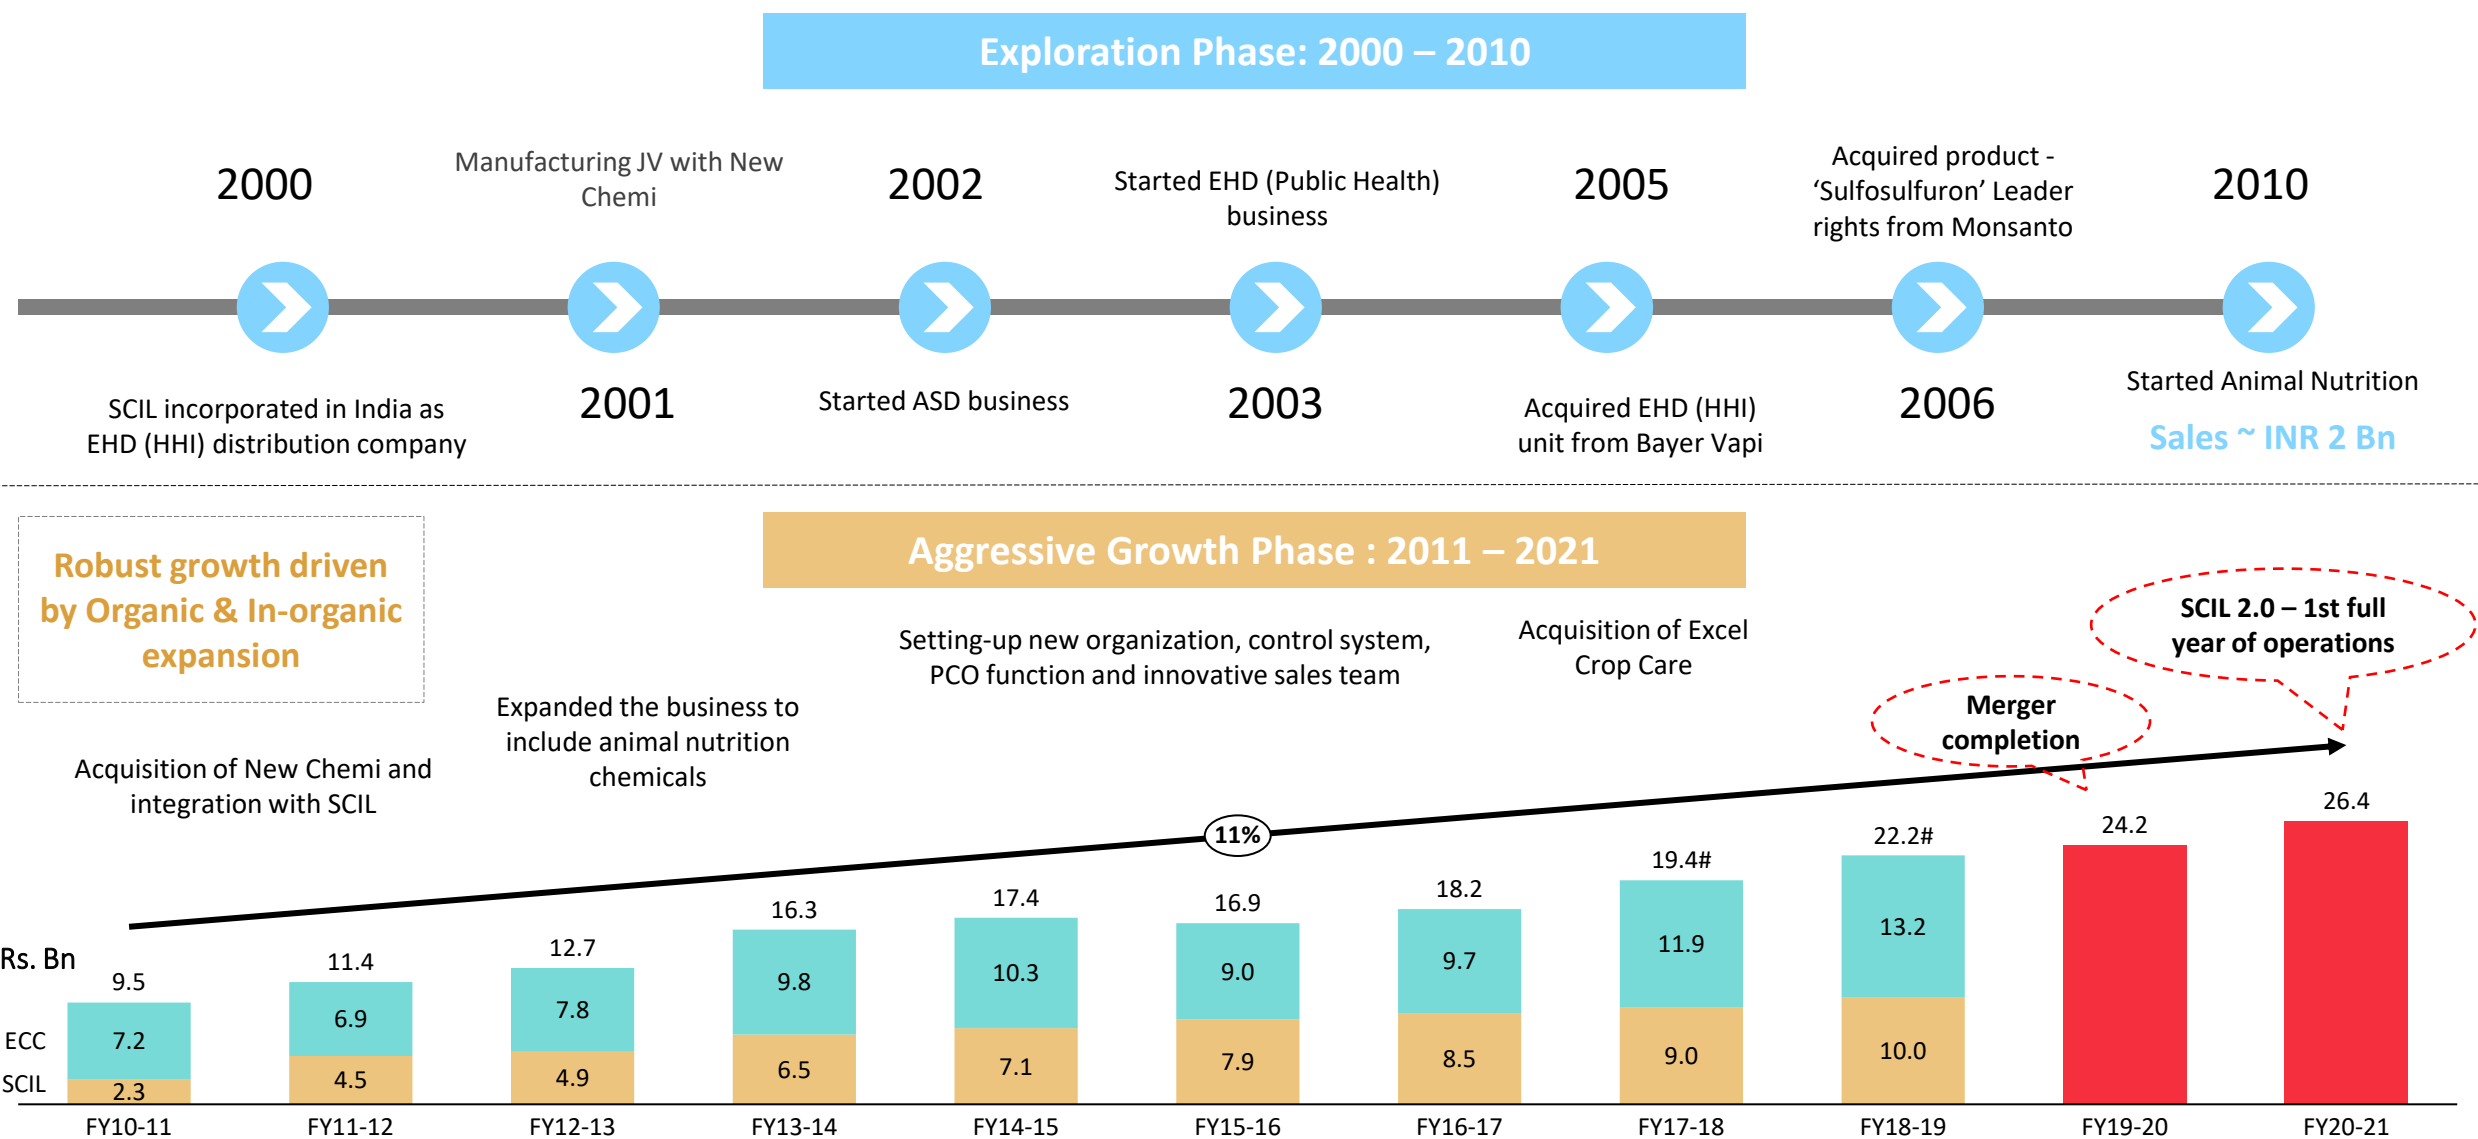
Exploration Phase: 2000 – 2010

2000

Manufacturing JV with New Chemi

2002

Started EHD (Public Health) business

2005

Acquired product - 'Sulfosulfuron' Leader rights from Monsanto

2010

SCIL incorporated in India as EHD (HHI) distribution company

2001

Started ASD business

2003

Acquired EHD (HHI) unit from Bayer Vapi

2006

Started Animal Nutrition

Sales ~ INR 2 Bn

Robust growth driven by Organic & In-organic expansion

Aggressive Growth Phase : 2011 – 2021

Setting-up new organization, control system, PCO function and innovative sales team

Acquisition of Excel Crop Care

SCIL 2.0 – 1st full year of operations

Merger completion

Expanded the business to include animal nutrition chemicals

Acquisition of New Chemi and integration with SCIL

11%

Rs. Bn

ECC

SCIL

| | FY10-11 | FY11-12 | FY12-13 | FY13-14 | FY14-15 | FY15-16 | FY16-17 | FY17-18 | FY18-19 | FY19-20 | FY20-21 |
|---|---|---|---|---|---|---|---|---|---|---|---|
| Total | 9.5 | 11.4 | 12.7 | 16.3 | 17.4 | 16.9 | 18.2 | 19.4# | 22.2# | 24.2 | 26.4 |
| ECC | 7.2 | 6.9 | 7.8 | 9.8 | 10.3 | 9.0 | 9.7 | 11.9 | 13.2 | | |
| SCIL | 2.3 | 4.5 | 4.9 | 6.5 | 7.1 | 7.9 | 8.5 | 9.0 | 10.0 | | |